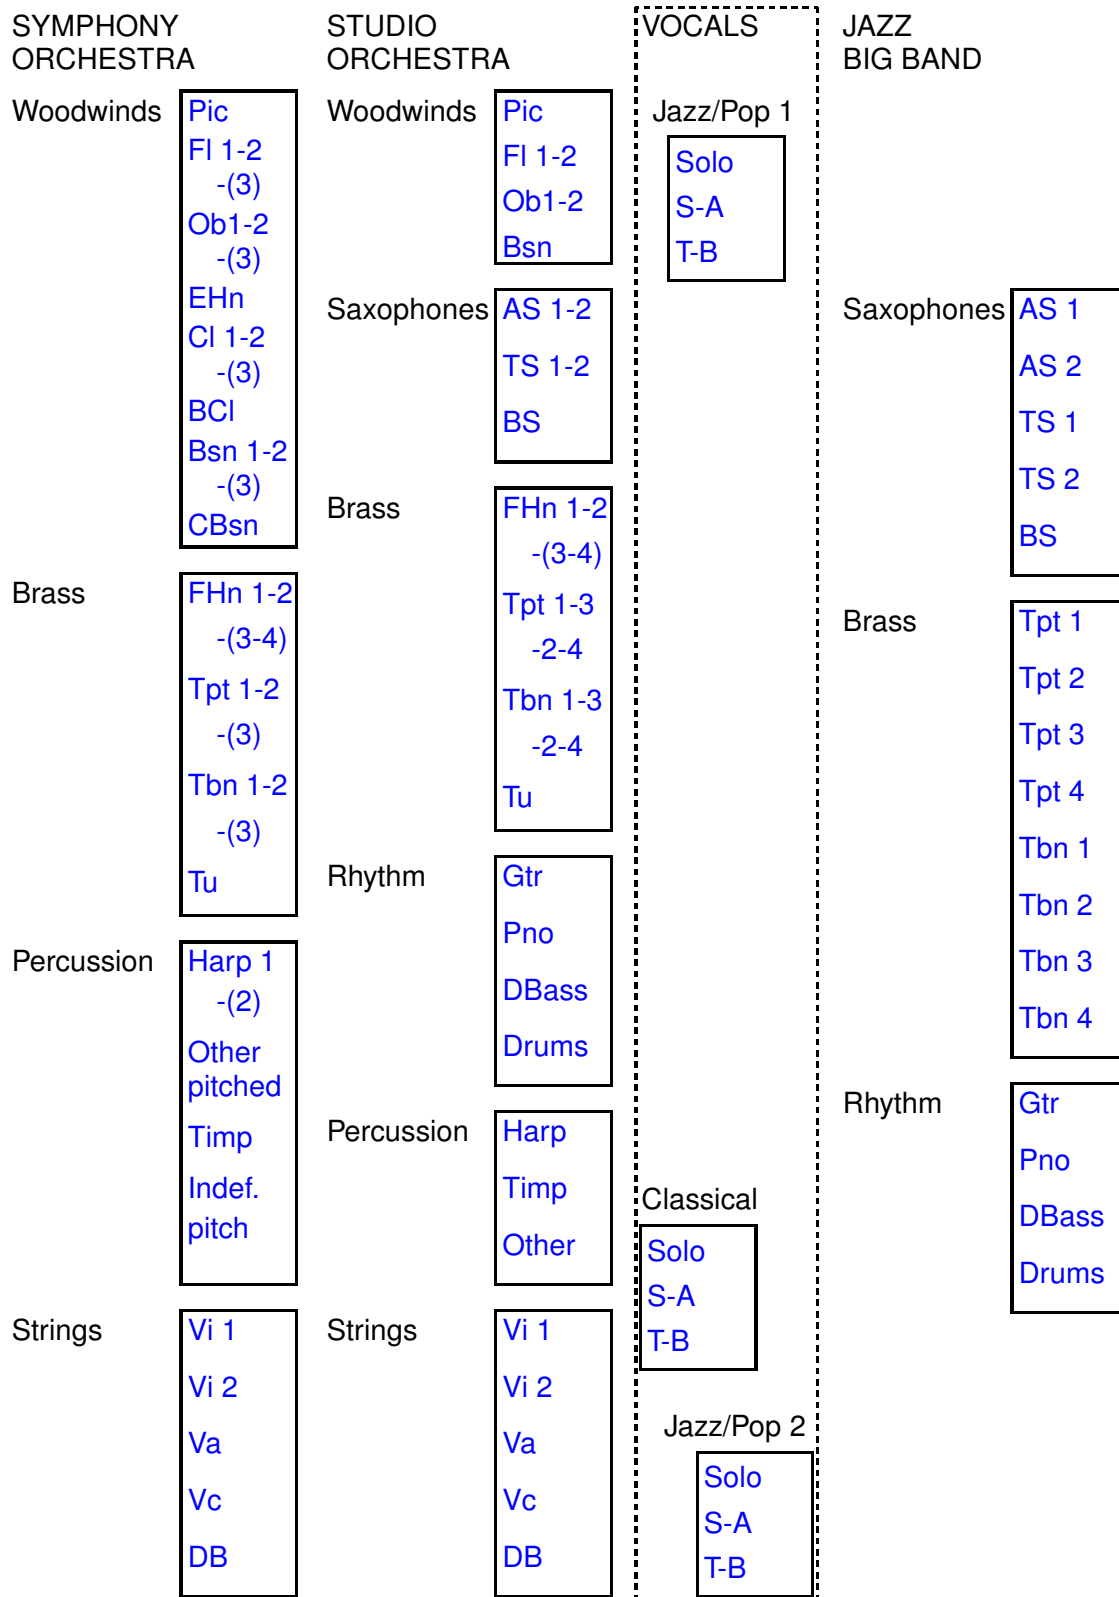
SYMPHONY ORCHESTRA

Woodwinds
Pic
Fl 1-2
-(3)
Ob1-2
-(3)
EHn
Cl 1-2
-(3)
BCl
Bsn 1-2
-(3)
CBsn

Brass
FHn 1-2
-(3-4)
Tpt 1-2
-(3)
Tbn 1-2
-(3)
Tu

Percussion
Harp 1
-(2)
Other pitched
Timp
Indef. pitch

Strings
Vi 1
Vi 2
Va
Vc
DB

STUDIO ORCHESTRA

Woodwinds
Pic
Fl 1-2
Ob1-2
Bsn

Saxophones
AS 1-2
TS 1-2
BS

Brass
FHn 1-2
-(3-4)
Tpt 1-3
-2-4
Tbn 1-3
-2-4
Tu

Rhythm
Gtr
Pno
DBass
Drums

Percussion
Harp
Timp
Other

Strings
Vi 1
Vi 2
Va
Vc
DB

VOCALS

Jazz/Pop 1
Solo
S-A
T-B

Classical
Solo
S-A
T-B

Jazz/Pop 2
Solo
S-A
T-B

JAZZ BIG BAND

Saxophones
AS 1
AS 2
TS 1
TS 2
BS

Brass
Tpt 1
Tpt 2
Tpt 3
Tpt 4
Tbn 1
Tbn 2
Tbn 3
Tbn 4

Rhythm
Gtr
Pno
DBass
Drums